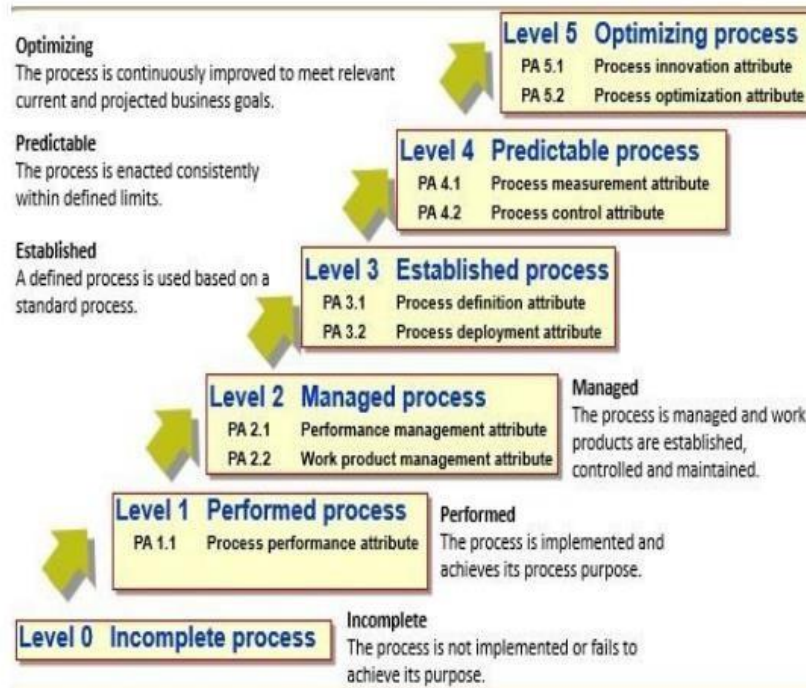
Optimizing
The process is continuously improved to meet relevant current and projected business goals.

Level 5 Optimizing process
PA 5.1 Process innovation attribute
PA 5.2 Process optimization attribute

Predictable
The process is enacted consistently within defined limits.

Level 4 Predictable process
PA 4.1 Process measurement attribute
PA 4.2 Process control attribute

Established
A defined process is used based on a standard process.

Level 3 Established process
PA 3.1 Process definition attribute
PA 3.2 Process deployment attribute

Level 2 Managed process
PA 2.1 Performance management attribute
PA 2.2 Work product management attribute

Managed
The process is managed and work products are established, controlled and maintained.

Level 1 Performed process
PA 1.1 Process performance attribute

Performed
The process is implemented and achieves its process purpose.

Level 0 Incomplete process

Incomplete
The process is not implemented or fails to achieve its purpose.